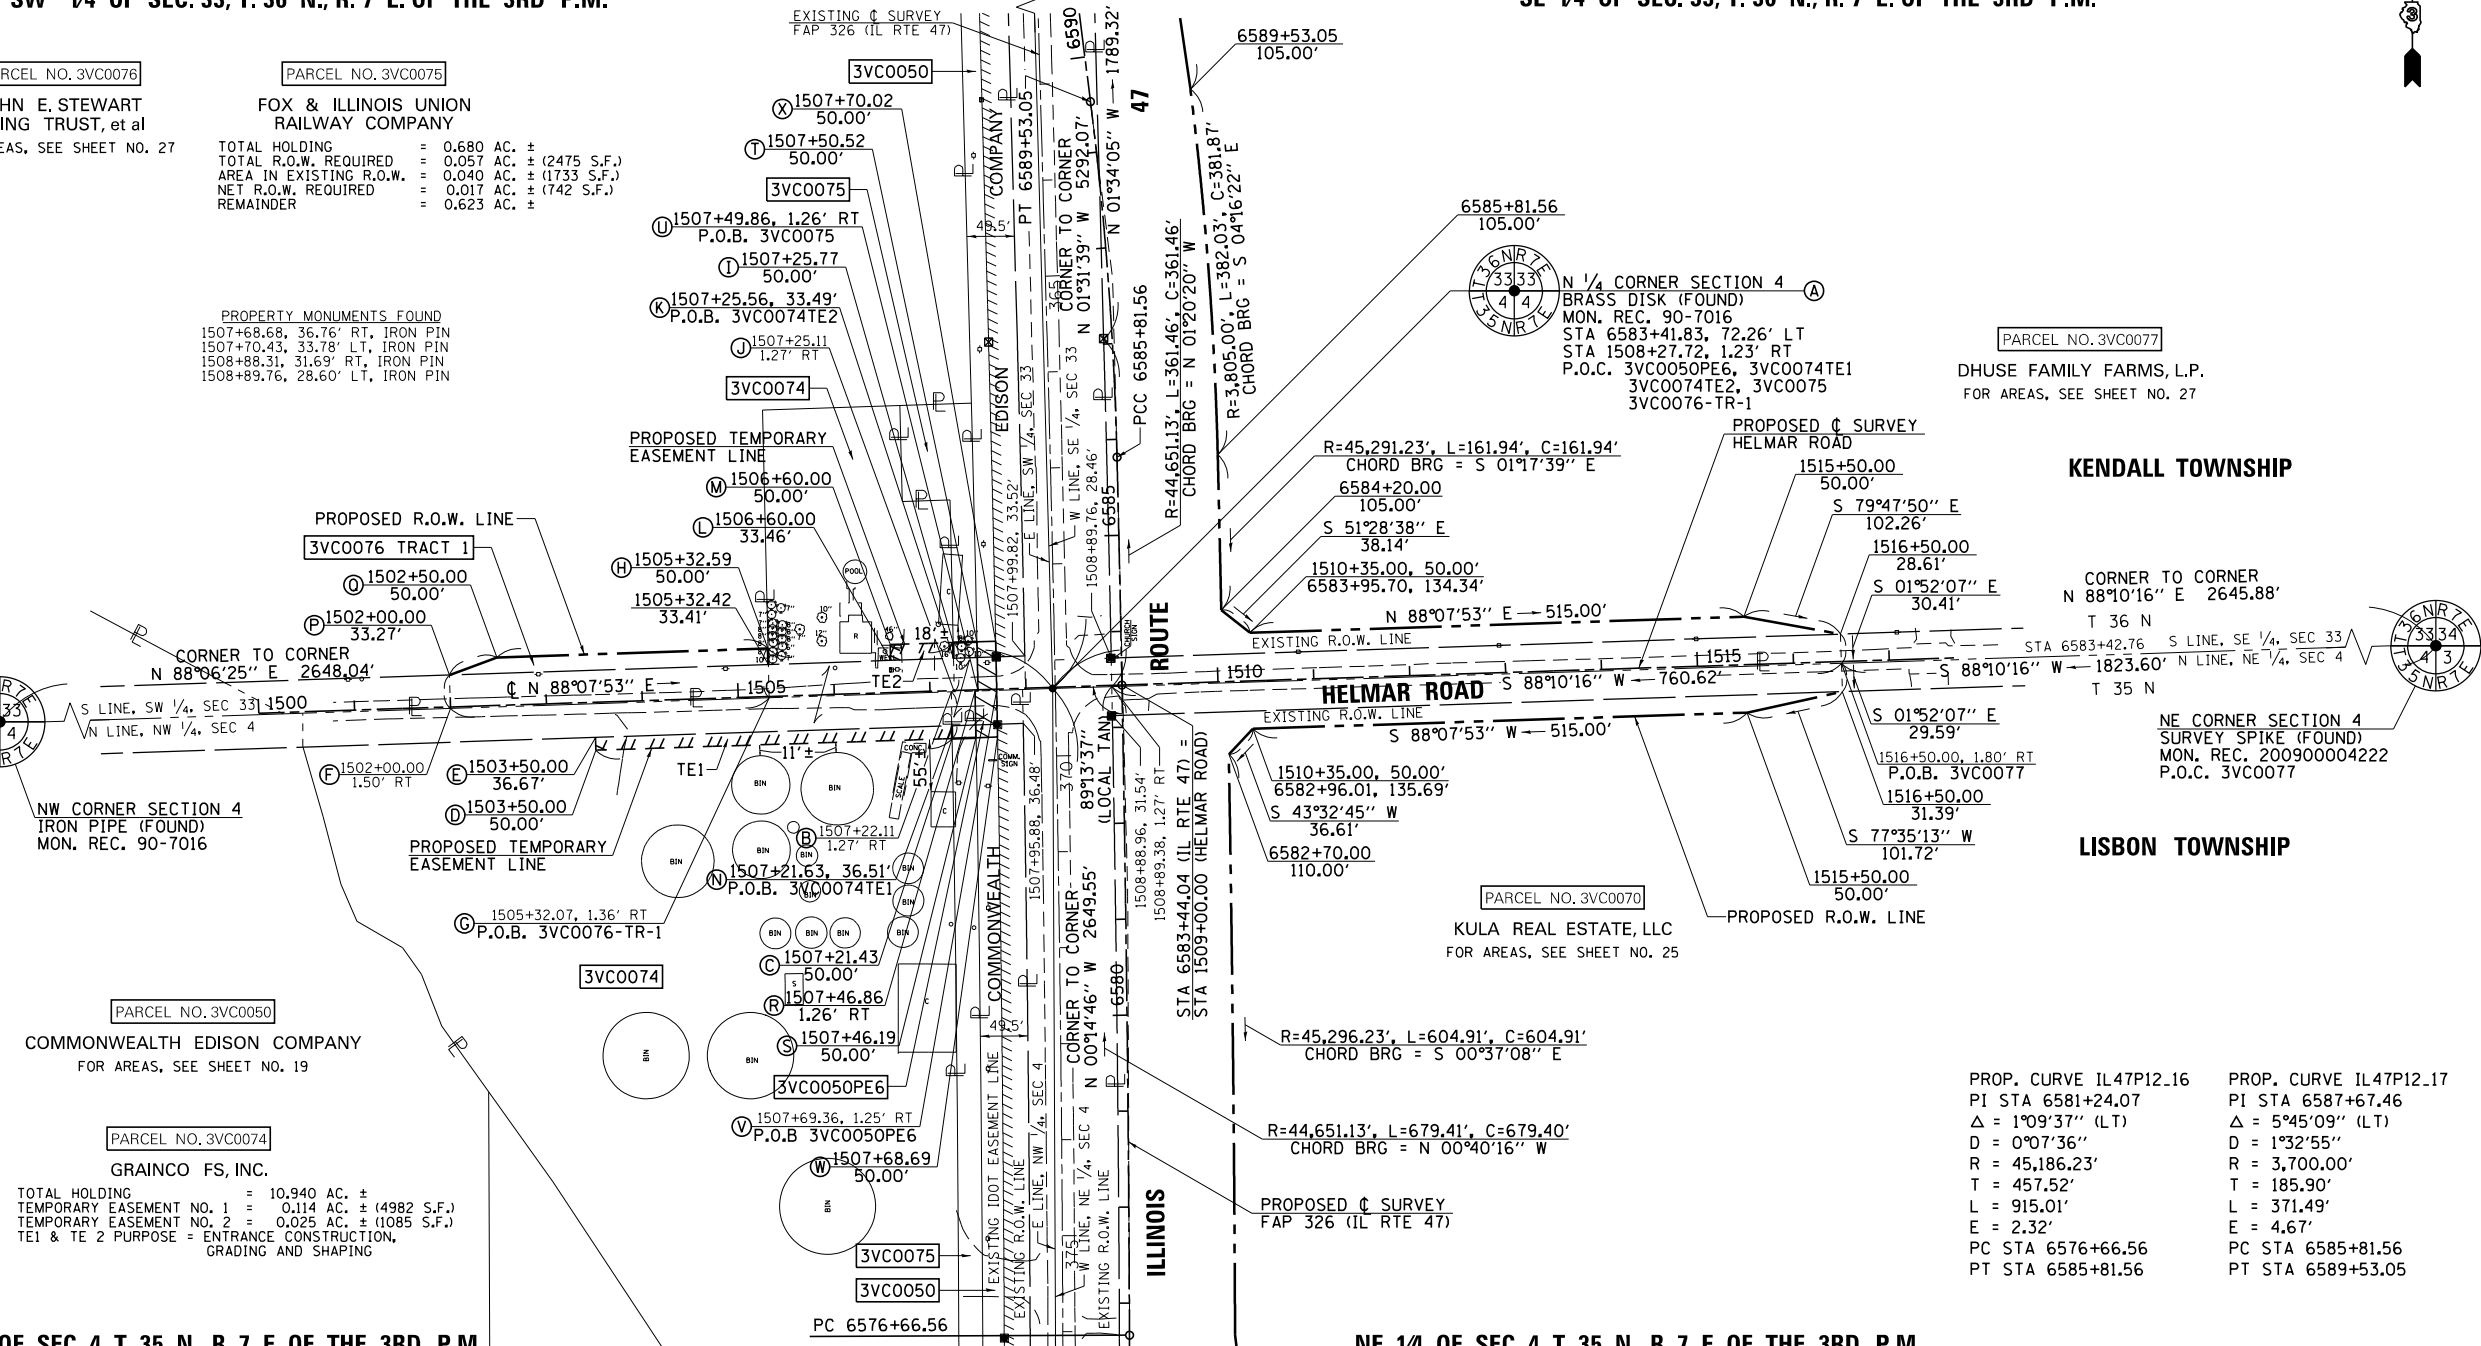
SW 1/4 OF SEC. 33, T. 36 N., R. 7 E. OF THE 3RD P.M.

SE 1/4 OF SEC. 33, T. 36 N., R. 7 E. OF THE 3RD P.M.

PARCEL NO. 3VC0076
JOHN E. STEWART
LIVING TRUST, et al
FOR AREAS, SEE SHEET NO. 27

PARCEL NO. 3VC0075
FOX & ILLINOIS UNION RAILWAY COMPANY
TOTAL HOLDING = 0.680 AC. ±
TOTAL R.O.W. REQUIRED = 0.057 AC. ± (2475 S.F.)
AREA IN EXISTING R.O.W. = 0.040 AC. ± (1733 S.F.)
NET R.O.W. REQUIRED = 0.017 AC. ± (742 S.F.)
REMAINDER = 0.623 AC. ±

PROPERTY MONUMENTS FOUND
1507+68.68, 36.76' RT, IRON PIN
1507+70.43, 33.78' LT, IRON PIN
1508+88.31, 31.69' RT, IRON PIN
1508+89.76, 28.60' LT, IRON PIN

EXISTING ℄ SURVEY
FAP 326 (IL RTE 47)
3VC0050
Ⓧ 1507+70.02 50.00'
Ⓣ 1507+50.52 50.00'
3VC0075
Ⓤ 1507+49.86, 1.26' RT P.O.B. 3VC0075
Ⓘ 1507+25.77 50.00'
Ⓚ 1507+25.56, 33.49' P.O.B. 3VC0074TE2
Ⓙ 1507+25.11 1.27' RT
3VC0074
PROPOSED TEMPORARY EASEMENT LINE
Ⓜ 1506+60.00 50.00'
Ⓛ 1506+60.00 33.46'
Ⓗ 1505+32.59 50.00'
1505+32.42 33.41'
PROPOSED R.O.W. LINE
3VC0076 TRACT 1
Ⓞ 1502+50.00 50.00'
Ⓟ 1502+00.00 33.27'
CORNER TO CORNER
N 88°06'25" E 2648.04'
℄ N 88°07'53" E
1500
1505
S LINE, SW 1/4, SEC 33
N LINE, NW 1/4, SEC 4
TE2
TE1
18'±
11'±
POOL
R
BIN
CONC
SCALE
55.1
COMM. SIGN
CHURCH SIGN
Ⓕ 1502+00.00 1.50' RT
Ⓔ 1503+50.00 36.67'
Ⓓ 1503+50.00 50.00'
NW CORNER SECTION 4
IRON PIPE (FOUND)
MON. REC. 90-7016
PROPOSED TEMPORARY EASEMENT LINE
Ⓑ 1507+22.11 1.27' RT
Ⓝ 1507+21.63, 36.51' P.O.B. 3VC0074TE1
Ⓖ 1505+32.07, 1.36' RT P.O.B. 3VC0076-TR-1
3VC0074
Ⓒ 1507+21.43 50.00'
Ⓡ 1507+46.86 1.26' RT
Ⓢ 1507+46.19 50.00'
3VC0050PE6
Ⓥ 1507+69.36, 1.25' RT P.O.B 3VC0050PE6
Ⓦ 1507+68.69 50.00'
3VC0075
3VC0050
PC 6576+66.56

PARCEL NO. 3VC0050
COMMONWEALTH EDISON COMPANY
FOR AREAS, SEE SHEET NO. 19

PARCEL NO. 3VC0074
GRAINCO FS, INC.
TOTAL HOLDING = 10.940 AC. ±
TEMPORARY EASEMENT NO. 1 = 0.114 AC. ± (4982 S.F.)
TEMPORARY EASEMENT NO. 2 = 0.025 AC. ± (1085 S.F.)
TE1 & TE 2 PURPOSE = ENTRANCE CONSTRUCTION, GRADING AND SHAPING

OF SEC 4, T. 35 N., R. 7 E. OF THE 3RD P.M.

COMMONWEALTH EDISON COMPANY
PT 6589+53.05
49.5'
365
CORNER TO CORNER N 01°31'39" W 5292.07'
N 01°34'05" W 1789.32'
6590
47
E LINE, SW 1/4, SEC 33
W LINE, SE 1/4, SEC 33
1507+99.82, 33.52'
1508+89.76, 28.46'
6585
PCC 6585+81.56
R=44,651.13', L=361.46', C=361.46' CHORD BRG = N 01°20'20" W
R=3,805.00', L=382.03', C=381.87' CHORD BRG = S 04°16'22" E
ROUTE
1507+95.88, 36.48'
370
89°13'37" (LOCAL TAN)
1508+88.96, 31.54'
1508+89.38, 1.27' RT
STA 6583+44.04 (IL RTE 47) = STA 1509+00.00 (HELMAR ROAD)
CORNER TO CORNER N 00°14'46" W 2649.55'
6580
49.5'
EXISTING IDOT EASEMENT LINE
EXISTING R.O.W. LINE
E LINE, NW 1/4, SEC 4
W LINE, NE 1/4, SEC 4
EXISTING R.O.W. LINE
375
ILLINOIS

6589+53.05 105.00'
6585+81.56 105.00'
N 1/4 CORNER SECTION 4 Ⓐ
BRASS DISK (FOUND)
MON. REC. 90-7016
STA 6583+41.83, 72.26' LT
STA 1508+27.72, 1.23' RT
P.O.C. 3VC0050PE6, 3VC0074TE1
3VC0074TE2, 3VC0075
3VC0076-TR-1
T36N R7E 33 33 4 4 T35N R7E
R=45,291.23', L=161.94', C=161.94' CHORD BRG = S 01°17'39" E
6584+20.00 105.00'
S 51°28'38" E 38.14'
1510+35.00, 50.00' 6583+95.70, 134.34'
N 88°07'53" E 515.00'
EXISTING R.O.W. LINE
1510
1515
HELMAR ROAD
S 88°10'16" W 760.62'
EXISTING R.O.W. LINE
S 88°07'53" W 515.00'
1510+35.00, 50.00' 6582+96.01, 135.69'
S 43°32'45" W 36.61'
6582+70.00 110.00'
PROPOSED ℄ SURVEY HELMAR ROAD
1515+50.00 50.00'
S 79°47'50" E 102.26'
1516+50.00 28.61'
S 01°52'07" E 30.41'
S 01°52'07" E 29.59'
1516+50.00, 1.80' RT P.O.B. 3VC0077
1516+50.00 31.39'
S 77°35'13" W 101.72'
1515+50.00 50.00'
PROPOSED R.O.W. LINE

PARCEL NO. 3VC0077
DHUSE FAMILY FARMS, L.P.
FOR AREAS, SEE SHEET NO. 27

KENDALL TOWNSHIP

CORNER TO CORNER N 88°10'16" E 2645.88'
T 36 N
STA 6583+42.76
S LINE, SE 1/4, SEC 33
N LINE, NE 1/4, SEC 4
S 88°10'16" W 1823.60'
T 35 N
T36N R7E 33 34 4 3 T35N R7E
NE CORNER SECTION 4
SURVEY SPIKE (FOUND)
MON. REC. 200900004222
P.O.C. 3VC0077

LISBON TOWNSHIP

PARCEL NO. 3VC0070
KULA REAL ESTATE, LLC
FOR AREAS, SEE SHEET NO. 25

R=45,296.23', L=604.91', C=604.91' CHORD BRG = S 00°37'08" E
R=44,651.13', L=679.41', C=679.40' CHORD BRG = N 00°40'16" W
PROPOSED ℄ SURVEY FAP 326 (IL RTE 47)

PROP. CURVE IL47P12_16
PI STA 6581+24.07
Δ = 1°09'37" (LT)
D = 0°07'36"
R = 45,186.23'
T = 457.52'
L = 915.01'
E = 2.32'
PC STA 6576+66.56
PT STA 6585+81.56

PROP. CURVE IL47P12_17
PI STA 6587+67.46
Δ = 5°45'09" (LT)
D = 1°32'55"
R = 3,700.00'
T = 185.90'
L = 371.49'
E = 4.67'
PC STA 6585+81.56
PT STA 6589+53.05

NE 1/4 OF SEC 4, T. 35 N., R. 7 E. OF THE 3RD P.M.